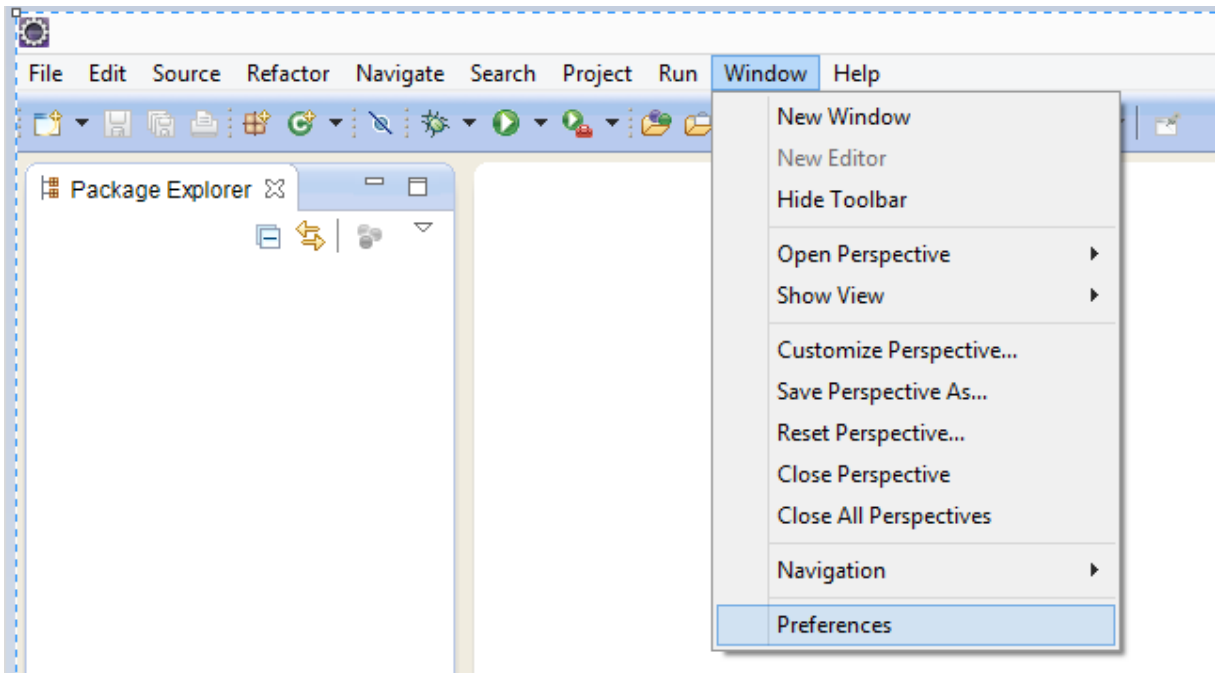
File Edit Source Refactor Navigate Search Project Run Window Help

Package Explorer

New Window
New Editor
Hide Toolbar
Open Perspective
Show View
Customize Perspective...
Save Perspective As...
Reset Perspective...
Close Perspective
Close All Perspectives
Navigation
Preferences